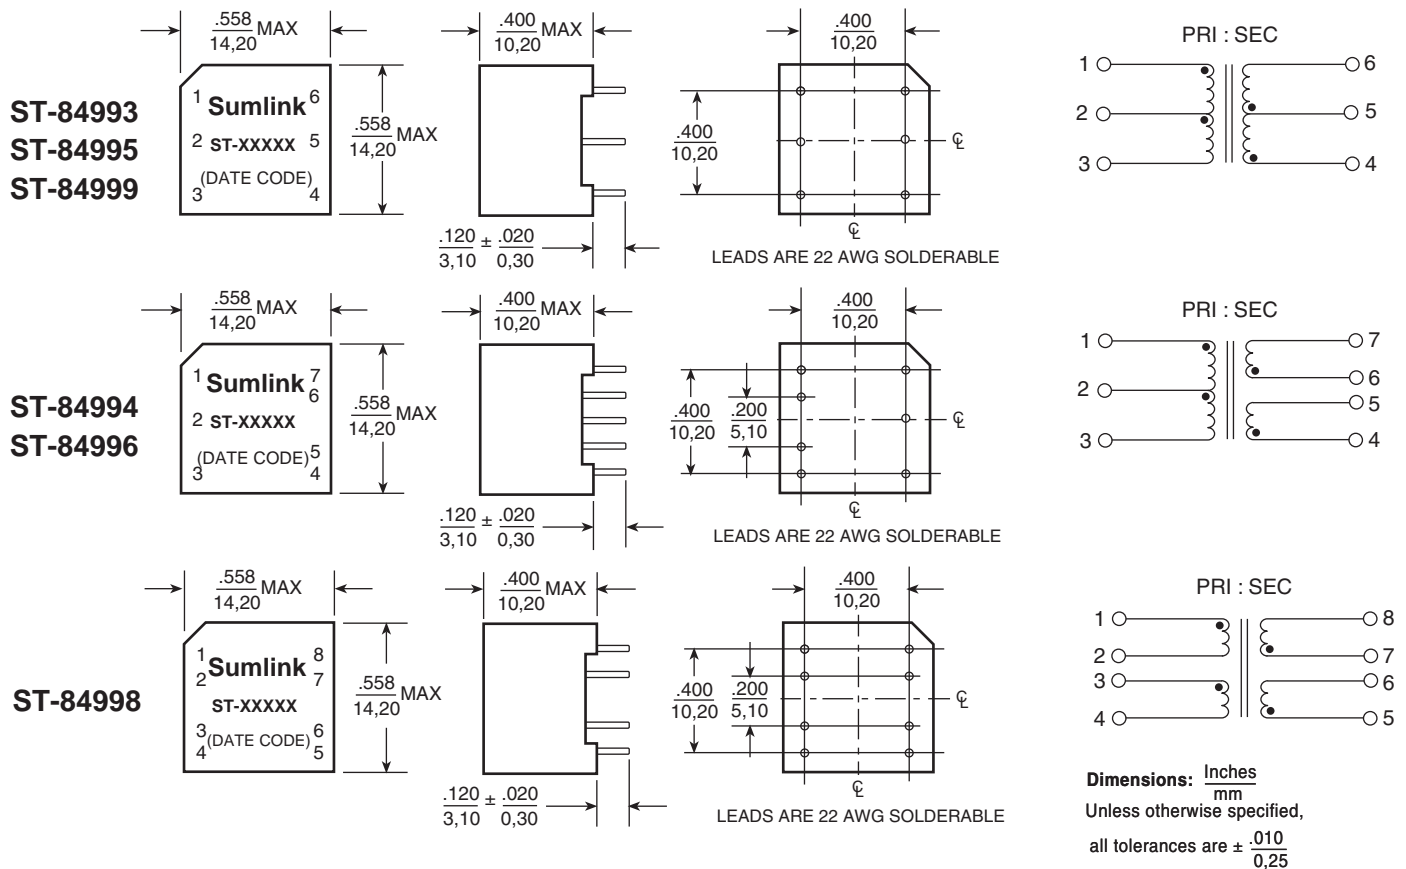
ST-84993
ST-84995
ST-84999

$\frac{.558}{14,20}$MAX

1 Sumlink 6
2 ST-XXXXX 5
3 (DATE CODE) 4

$\frac{.558}{14,20}$MAX

$\frac{.400}{10,20}$MAX

$\frac{.120}{3,10} \pm \frac{.020}{0,30}$

$\frac{.400}{10,20}$

$\frac{.400}{10,20}$

℄

℄

LEADS ARE 22 AWG SOLDERABLE

PRI : SEC
1 6
2 5
3 4

ST-84994
ST-84996

$\frac{.558}{14,20}$MAX

1 Sumlink 7 6
2 ST-XXXXX
3 (DATE CODE) 5 4

$\frac{.558}{14,20}$MAX

$\frac{.400}{10,20}$MAX

$\frac{.120}{3,10} \pm \frac{.020}{0,30}$

$\frac{.400}{10,20}$

$\frac{.400}{10,20}$

$\frac{.200}{5,10}$

℄

℄

LEADS ARE 22 AWG SOLDERABLE

PRI : SEC
1 7
6
2 5
3 4

ST-84998

$\frac{.558}{14,20}$MAX

1 2 Sumlink 8 7
ST-XXXXX
3 4 (DATE CODE) 6 5

$\frac{.558}{14,20}$MAX

$\frac{.400}{10,20}$MAX

$\frac{.120}{3,10} \pm \frac{.020}{0,30}$

$\frac{.400}{10,20}$

$\frac{.400}{10,20}$

$\frac{.200}{5,10}$

℄

℄

LEADS ARE 22 AWG SOLDERABLE

PRI : SEC
1 8
2 7
3 6
4 5

Dimensions: $\frac{\text{Inches}}{\text{mm}}$
Unless otherwise specified,
all tolerances are $\pm \frac{.010}{0,25}$